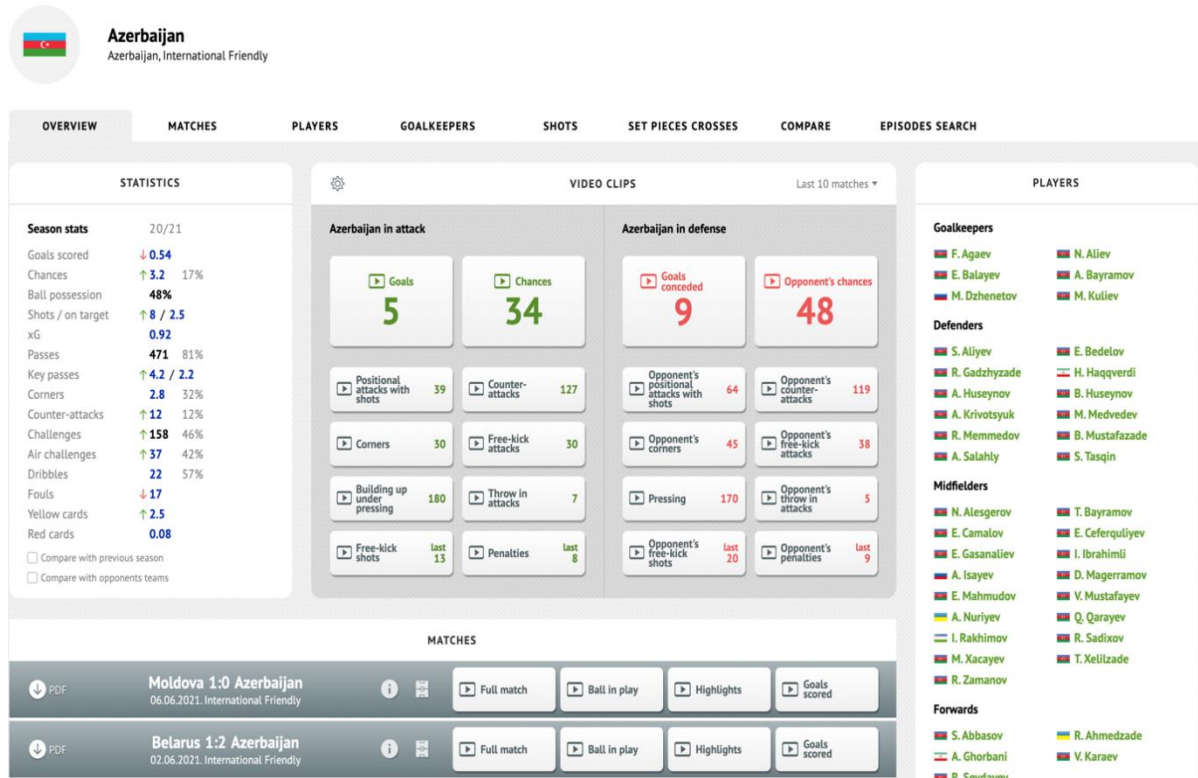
Azerbaijan
Azerbaijan, International Friendly

OVERVIEW MATCHES PLAYERS GOALKEEPERS SHOTS SET PIECES CROSSES COMPARE EPISODES SEARCH

STATISTICS

| Season stats | 20/21 | |
|---|---|---|
| Goals scored | ↓0.54 | |
| Chances | ↑3.2 | 17% |
| Ball possession | 48% | |
| Shots / on target | ↑8 / 2.5 | |
| xG | 0.92 | |
| Passes | 471 | 81% |
| Key passes | ↑4.2 / 2.2 | |
| Corners | 2.8 | 32% |
| Counter-attacks | ↑12 | 12% |
| Challenges | ↑158 | 46% |
| Air challenges | ↑37 | 42% |
| Dribbles | 22 | 57% |
| Fouls | ↓17 | |
| Yellow cards | ↑2.5 | |
| Red cards | 0.08 | |

Compare with previous season
Compare with opponents teams

VIDEO CLIPS
Last 10 matches ▾

Azerbaijan in attack
Goals 5
Chances 34
Positional attacks with shots 39
Counter-attacks 127
Corners 30
Free-kick attacks 30
Building up under pressing 180
Throw in attacks 7
Free-kick shots last 13
Penalties last 8

Azerbaijan in defense
Goals conceded 9
Opponent's chances 48
Opponent's positional attacks with shots 64
Opponent's counter-attacks 119
Opponent's corners 45
Opponent's free-kick attacks 38
Pressing 170
Opponent's throw in attacks 5
Opponent's free-kick shots last 20
Opponent's penalties last 9

PLAYERS

Goalkeepers
F. Agaev
N. Aliev
E. Balayev
A. Bayramov
M. Dzhenetov
M. Kuliev

Defenders
S. Aliyev
E. Bedelov
R. Gadzhyzade
H. Haqqverdi
A. Huseynov
B. Huseynov
A. Krivotsyuk
M. Medvedev
R. Memmedov
B. Mustafazade
A. Salahly
S. Tasqin

Midfielders
N. Alesgerov
T. Bayramov
E. Camalov
E. Ceferquliyev
E. Gasanaliev
I. Ibrahimli
A. Isayev
D. Magerramov
E. Mahmudov
V. Mustafayev
A. Nuriyev
Q. Qarayev
I. Rakhimov
R. Sadixov
M. Xacayev
T. Xelilzade
R. Zamanov

Forwards
S. Abbasov
R. Ahmedzade
A. Ghorbani
V. Karaev
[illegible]

MATCHES

PDF
Moldova 1:0 Azerbaijan
06.06.2021. International Friendly
Full match
Ball in play
Highlights
Goals scored

PDF
Belarus 1:2 Azerbaijan
02.06.2021. International Friendly
Full match
Ball in play
Highlights
Goals scored